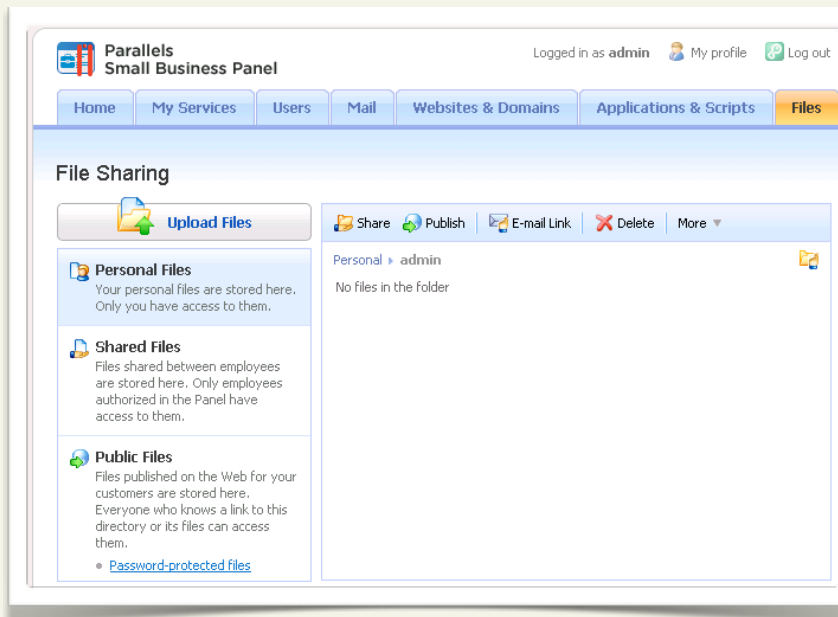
Parallels
Small Business Panel

Logged in as admin My profile Log out

Home My Services Users Mail Websites & Domains Applications & Scripts Files

File Sharing

Upload Files

Personal Files
Your personal files are stored here. Only you have access to them.

Shared Files
Files shared between employees are stored here. Only employees authorized in the Panel have access to them.

Public Files
Files published on the Web for your customers are stored here. Everyone who knows a link to this directory or its files can access them.

• Password-protected files

Share Publish E-mail Link Delete More

Personal ▸ admin

No files in the folder